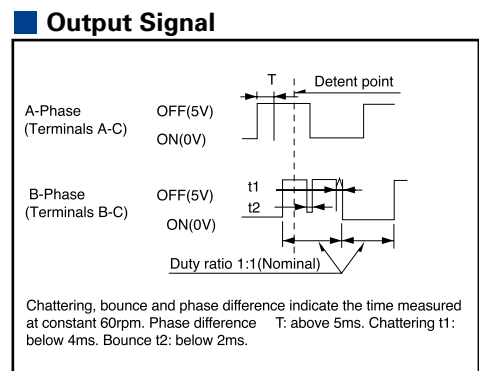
Output Signal

T
Detent point

A-Phase (Terminals A-C)
OFF(5V)
ON(0V)

B-Phase (Terminals B-C)
OFF(5V)
ON(0V)
t1
t2

Duty ratio 1:1(Nominal)

Chattering, bounce and phase difference indicate the time measured at constant 60rpm. Phase difference T: above 5ms. Chattering t1: below 4ms. Bounce t2: below 2ms.